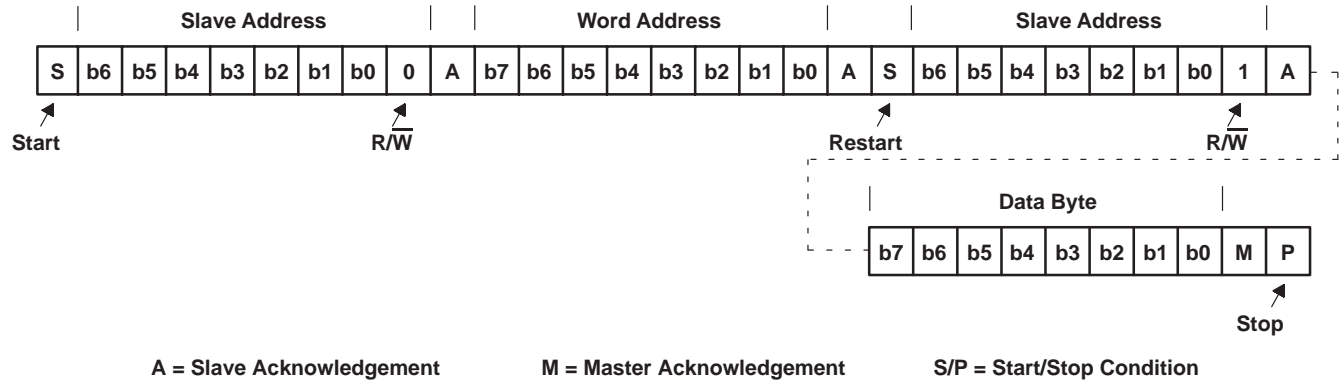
Slave Address | Word Address | Slave Address

| S | b6 | b5 | b4 | b3 | b2 | b1 | b0 | 0 | A | b7 | b6 | b5 | b4 | b3 | b2 | b1 | b0 | A | S | b6 | b5 | b4 | b3 | b2 | b1 | b0 | 1 | A |
|---|---|---|---|---|---|---|---|---|---|---|---|---|---|---|---|---|---|---|---|---|---|---|---|---|---|---|---|---|

Start

R/$\overline{W}$

Restart

R/$\overline{W}$

Data Byte

| b7 | b6 | b5 | b4 | b3 | b2 | b1 | b0 | M | P |
|---|---|---|---|---|---|---|---|---|---|

Stop

A = Slave Acknowledgement M = Master Acknowledgement S/P = Start/Stop Condition